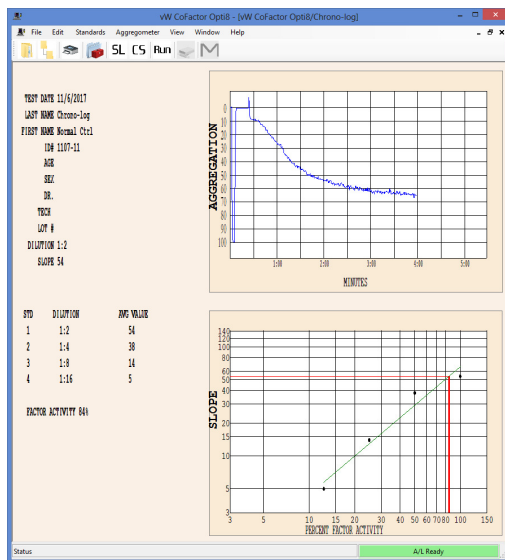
vW CoFactor Opti8 - [vW CoFactor Opti8/Chrono-log]

File Edit Standards Aggregometer View Window Help

SL CS Run

TEST DATE 11/6/2017
LAST NAME Chrono-log
FIRST NAME Normal Ctrl
ID# 1107-11
AGE
SEX
DR.
TECH
LOT #
DILUTION 1:2
SLOPE 54

AGGREGATION

0
10
20
30
40
50
60
70
80
90
100

1:00 2:00 3:00 4:00 5:00

MINUTES

| STD | DILUTION | AVG VALUE |
|---|---|---|
| 1 | 1:2 | 54 |
| 2 | 1:4 | 38 |
| 3 | 1:8 | 14 |
| 4 | 1:16 | 5 |

FACTOR ACTIVITY 84%

SLOPE

140
120
100
80
60
50
40
30
20
10
5
3

3 5 10 15 20 30 40 50 60 70 80 100 150

PERCENT FACTOR ACTIVITY

Status

A/L Ready